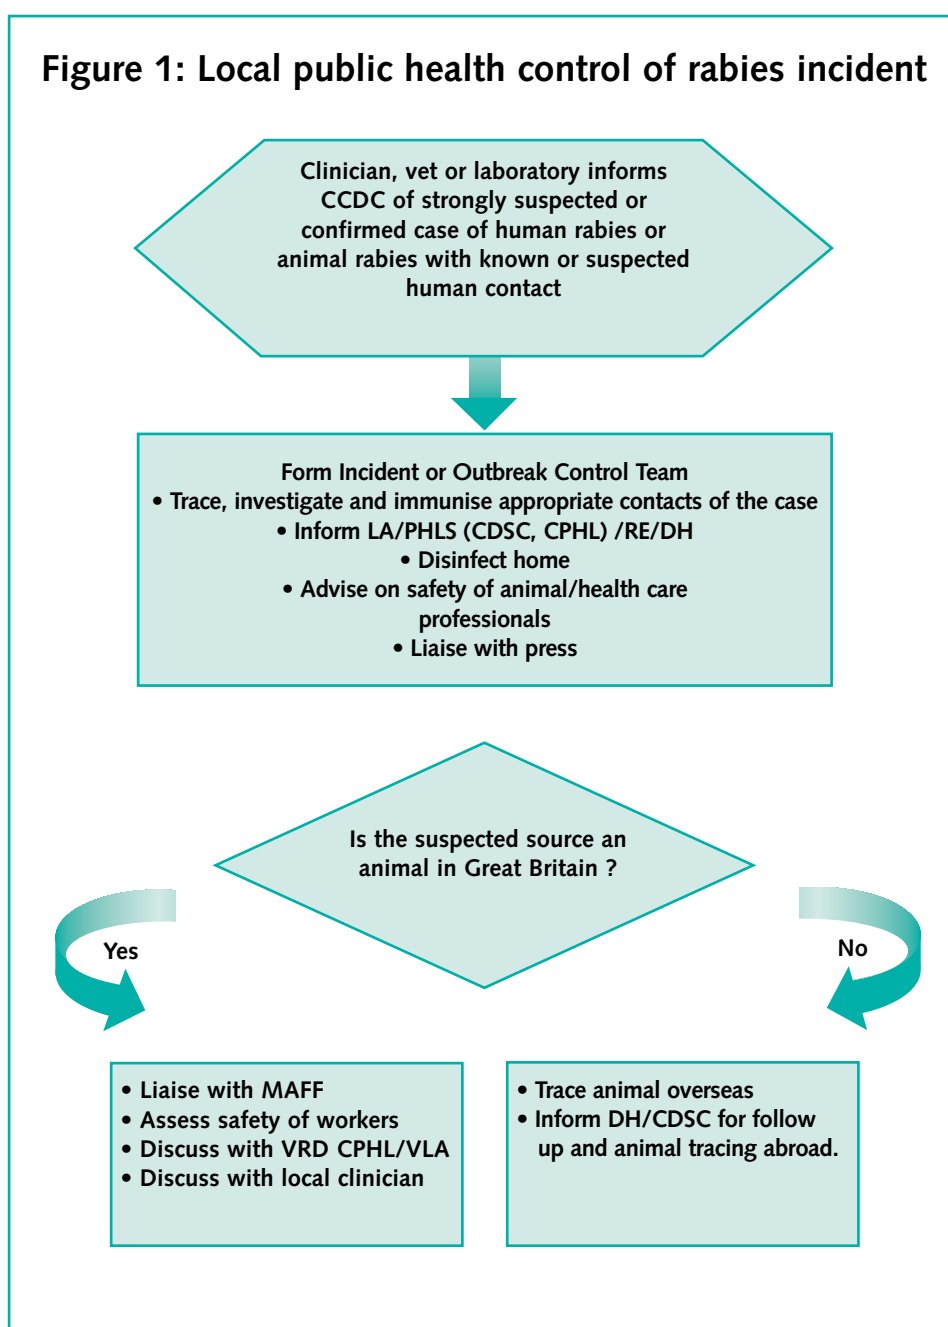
Figure 1: Local public health control of rabies incident

Clinician, vet or laboratory informs CCDC of strongly suspected or confirmed case of human rabies or animal rabies with known or suspected human contact

Form Incident or Outbreak Control Team
• Trace, investigate and immunise appropriate contacts of the case
• Inform LA/PHLS (CDSC, CPHL) /RE/DH
• Disinfect home
• Advise on safety of animal/health care professionals
• Liaise with press

Is the suspected source an animal in Great Britain ?

Yes

No

• Liaise with MAFF
• Assess safety of workers
• Discuss with VRD CPHL/VLA
• Discuss with local clinician

• Trace animal overseas
• Inform DH/CDSC for follow up and animal tracing abroad.